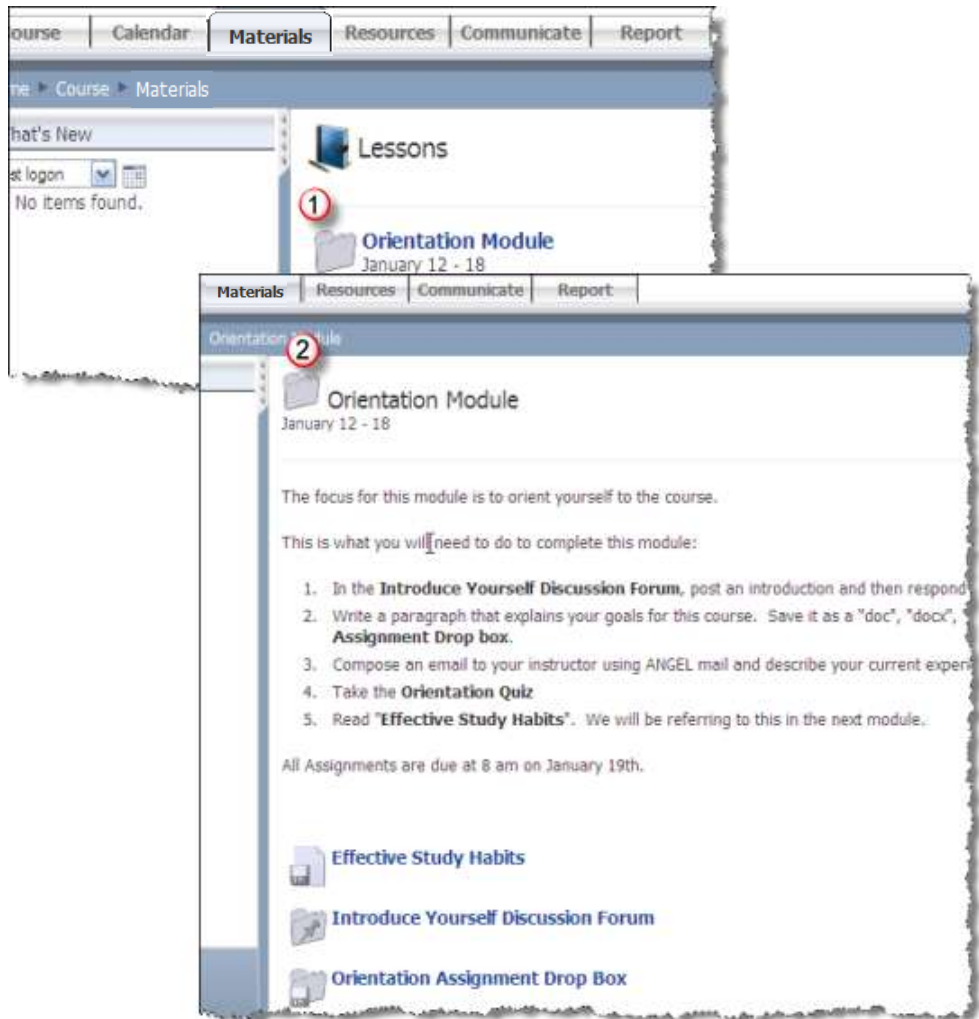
ourse | Calendar | Materials | Resources | Communicate | Report

me ▸ Course ▸ Materials

hat's New

st logon

No items found.

Lessons

1

Orientation Module
January 12 - 18

Materials | Resources | Communicate | Report

Orientation Module

2

Orientation Module
January 12 - 18

The focus for this module is to orient yourself to the course.

This is what you will need to do to complete this module:

1. In the **Introduce Yourself Discussion Forum**, post an introduction and then respond
2. Write a paragraph that explains your goals for this course. Save it as a "doc", "docx", **Assignment Drop box**.
3. Compose an email to your instructor using ANGEL mail and describe your current exper
4. Take the **Orientation Quiz**
5. Read "**Effective Study Habits**". We will be referring to this in the next module.

All Assignments are due at 8 am on January 19th.

Effective Study Habits

Introduce Yourself Discussion Forum

Orientation Assignment Drop Box